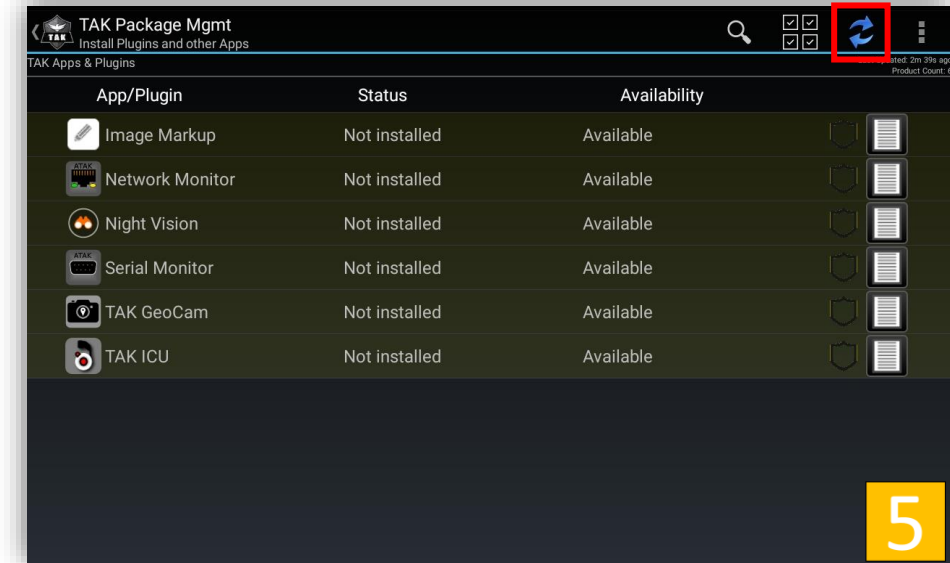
TAK Package Mgmt
Install Plugins and other Apps

TAK Apps & Plugins

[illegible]ated: 2m 39s ag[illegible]
Product Count: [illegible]

| App/Plugin | Status | Availability |
|---|---|---|
| Image Markup | Not installed | Available |
| Network Monitor | Not installed | Available |
| Night Vision | Not installed | Available |
| Serial Monitor | Not installed | Available |
| TAK GeoCam | Not installed | Available |
| TAK ICU | Not installed | Available |

5